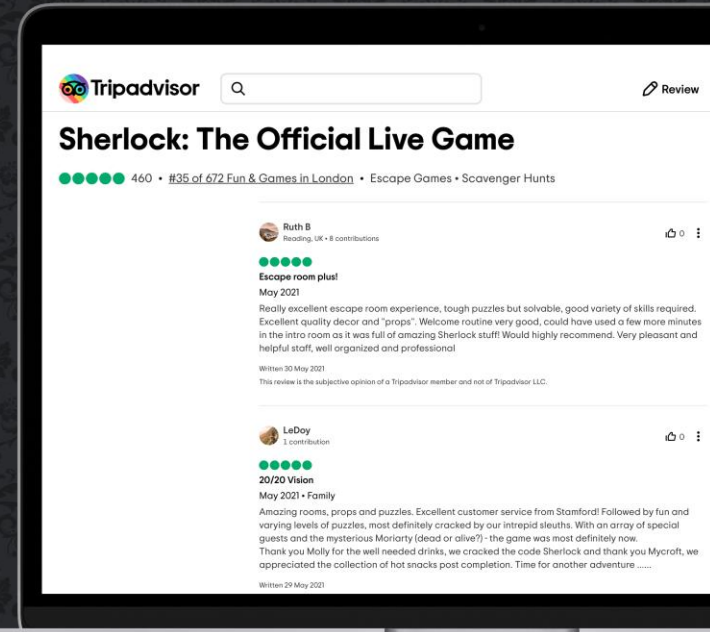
Tripadvisor

Review

Sherlock: The Official Live Game

460 • #35 of 672 Fun & Games in London • Escape Games • Scavenger Hunts

Ruth B
Reading, UK • 8 contributions

0

Escape room plus!

May 2021

Really excellent escape room experience, tough puzzles but solvable, good variety of skills required. Excellent quality decor and "props". Welcome routine very good, could have used a few more minutes in the intro room as it was full of amazing Sherlock stuff! Would highly recommend. Very pleasant and helpful staff, well organized and professional

Written 30 May 2021

This review is the subjective opinion of a Tripadvisor member and not of Tripadvisor LLC.

LeDoy
1 contribution

0

20/20 Vision

May 2021 • Family

Amazing rooms, props and puzzles. Excellent customer service from Stamford! Followed by fun and varying levels of puzzles, most definitely cracked by our intrepid sleuths. With an array of special guests and the mysterious Moriarty (dead or alive?) - the game was most definitely now.
Thank you Molly for the well needed drinks, we cracked the code Sherlock and thank you Mycroft, we appreciated the collection of hot snacks post completion. Time for another adventure ......

Written 29 May 2021